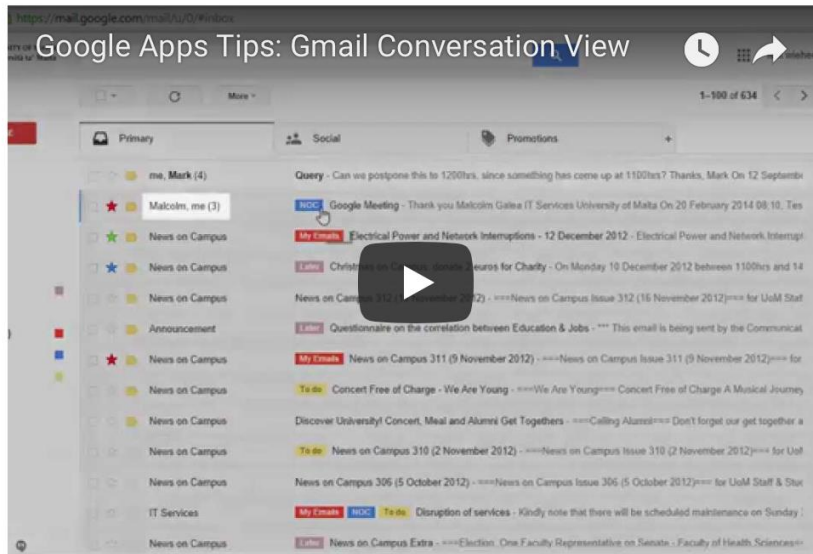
https://mail.google.com/mail/u/0/#inbox

Google Apps Tips: Gmail Conversation View

More

1–100 of 634

Primary

Social

Promotions

+

me, Mark (4)

Query - Can we postpone this to 1200hrs, since something has come up at 1100hrs? Thanks, Mark On 12 Septemb

Malcolm, me (3)

NOC Google Meeting - Thank you Malcolm Malcolm Galea IT Services University of Malta On 20 February 2014 08:10, Tes

News on Campus

My Emails Electrical Power and Network Interruptions - 12 December 2012 - Electrical Power and Network Interrupt

News on Campus

Later Christmas on Campus, donate 2 euros for Charity - On Monday 10 December 2012 between 1100hrs and 14

News on Campus

News on Campus 312 (16 November 2012) - ===News on Campus Issue 312 (16 November 2012)=== for UoM Staf

Announcement

Later Questionnaire on the correlation between Education & Jobs - *** This email is being sent by the Communicat

News on Campus

My Emails News on Campus 311 (9 November 2012) - ===News on Campus Issue 311 (9 November 2012)=== for

News on Campus

To do Concert Free of Charge - We Are Young - ===We Are Young=== Concert Free of Charge A Musical Journey

News on Campus

Discover University! Concert, Meal and Alumni Get Togethers - ===Calling Alumni=== Don't forget our get together a

News on Campus

To do News on Campus 310 (2 November 2012) - ===News on Campus Issue 310 (2 November 2012)=== for UoM

News on Campus

News on Campus 306 (5 October 2012) - ===News on Campus Issue 306 (5 October 2012)=== for UoM Staff & Stu

IT Services

My Emails NOC To do Disruption of services - Kindly note that there will be scheduled maintenance on Sunday

News on Campus

Later News on Campus Extra - ===Election: One Faculty Representative on Senate - Faculty of Health Sciences===